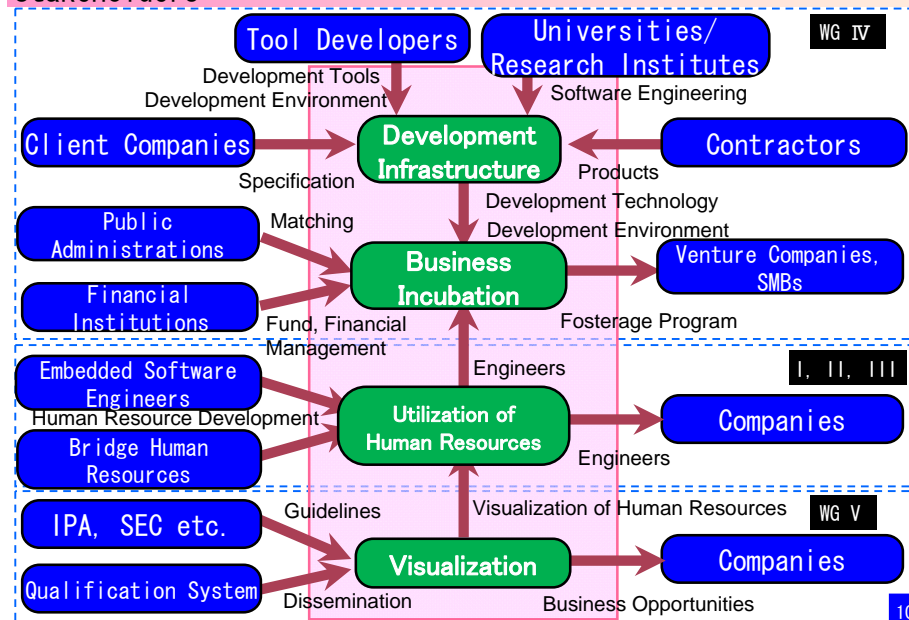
Tool Developers

Universities/ Research Institutes

WG Ⅳ

Development Tools
Development Environment

Software Engineering

Client Companies

Development Infrastructure

Contractors

Specification

Products

Development Technology
Development Environment

Public Administrations

Matching

Business Incubation

Venture Companies, SMBs

Financial Institutions

Fund, Financial Management

Fosterage Program

Embedded Software Engineers

Engineers

Ⅰ, Ⅱ, Ⅲ

Human Resource Development

Utilization of Human Resources

Companies

Bridge Human Resources

Engineers

IPA, SEC etc.

Guidelines

Visualization of Human Resources

WG Ⅴ

Visualization

Companies

Qualification System

Dissemination

Business Opportunities

10